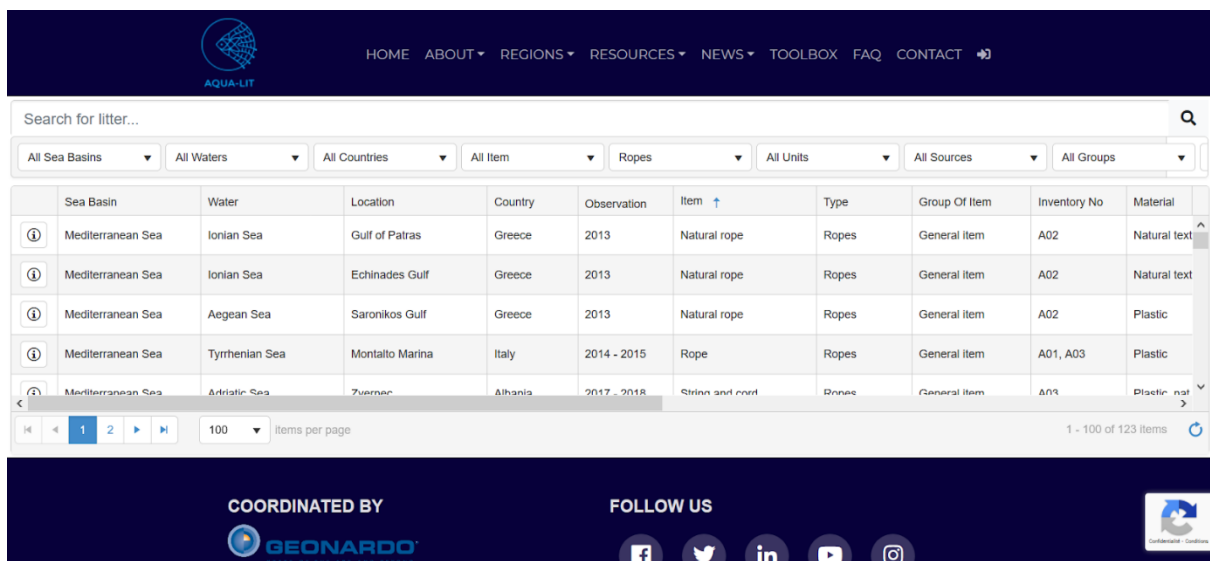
AQUA-LIT

HOME ABOUT▾ REGIONS▾ RESOURCES▾ NEWS▾ TOOLBOX FAQ CONTACT

Search for litter...

All Sea Basins ▾ All Waters ▾ All Countries ▾ All Item ▾ Ropes ▾ All Units ▾ All Sources ▾ All Groups ▾

| | Sea Basin | Water | Location | Country | Observation | Item ↑ | Type | Group Of Item | Inventory No | Material |
|---|---|---|---|---|---|---|---|---|---|---|
| ⓘ | Mediterranean Sea | Ionian Sea | Gulf of Patras | Greece | 2013 | Natural rope | Ropes | General item | A02 | Natural text |
| ⓘ | Mediterranean Sea | Ionian Sea | Echinades Gulf | Greece | 2013 | Natural rope | Ropes | General item | A02 | Natural text |
| ⓘ | Mediterranean Sea | Aegean Sea | Saronikos Gulf | Greece | 2013 | Natural rope | Ropes | General item | A02 | Plastic |
| ⓘ | Mediterranean Sea | Tyrrhenian Sea | Montalto Marina | Italy | 2014 - 2015 | Rope | Ropes | General item | A01, A03 | Plastic |
| ⓘ | Mediterranean Sea | Adriatic Sea | Zvernec | Albania | 2017 - 2018 | String and cord | Ropes | General item | A03 | Plastic, nat |

1 2 100 ▾ items per page 1 - 100 of 123 items

COORDINATED BY
GEONARDO

FOLLOW US